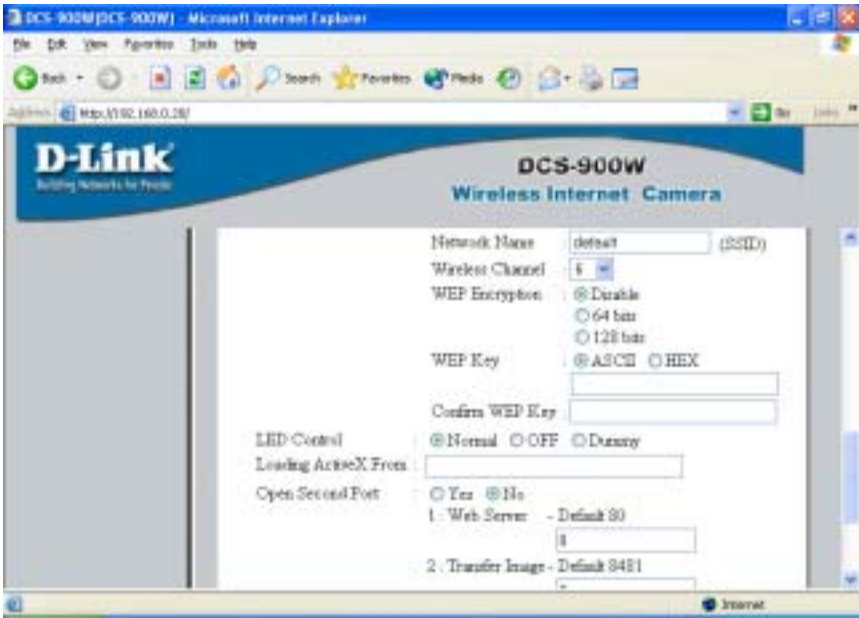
DCS-900W(DCS-900W) - Microsoft Internet Explorer

File Edit View Favorites Tools Help

Back Search Favorites Media

Address http://192.168.0.20/ Go Links

D-Link
Building Networks for People

DCS-900W
Wireless Internet Camera

Network Name default (SSID)
Wireless Channel 6
WEP Encryption Disable
64 bits
128 bits
WEP Key ASCII HEX
Confirm WEP Key
LED Control Normal OFF Dummy
Loading ActiveX From
Open Second Port Yes No
1 : Web Server - Default 80
8
2 : Transfer Image - Default 8481

Internet